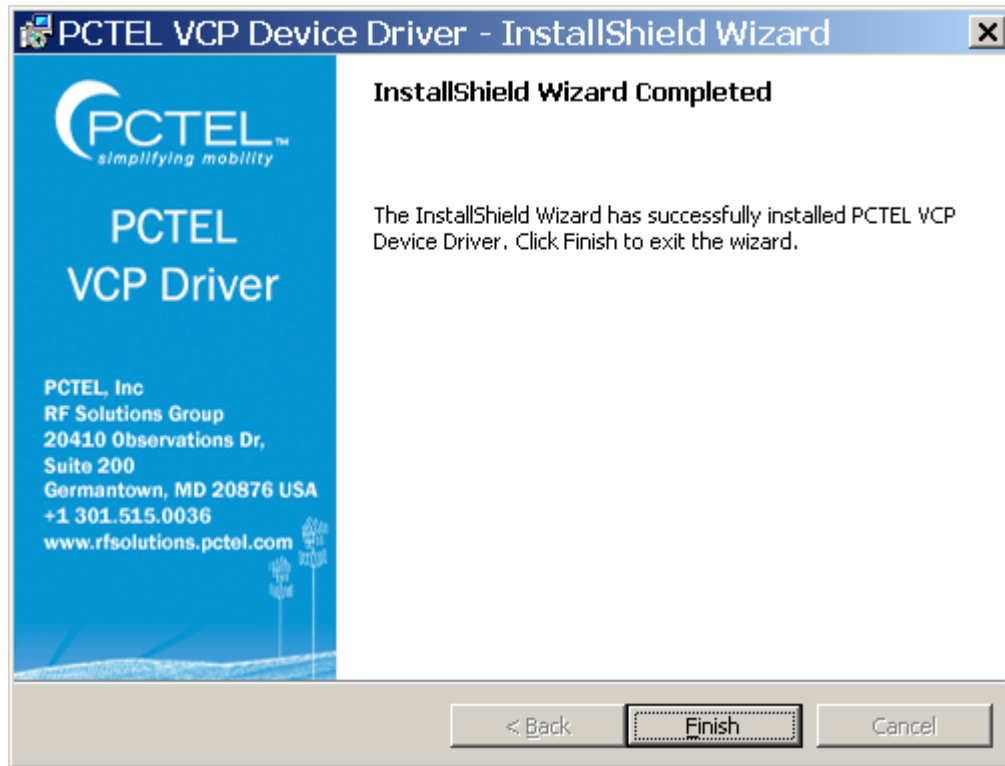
PCTEL VCP Device Driver - InstallShield Wizard

PCTEL™
simplifying mobility

PCTEL
VCP Driver

PCTEL, Inc
RF Solutions Group
20410 Observations Dr,
Suite 200
Germantown, MD 20876 USA
+1 301.515.0036
www.rfsolutions.pctel.com

InstallShield Wizard Completed

The InstallShield Wizard has successfully installed PCTEL VCP Device Driver. Click Finish to exit the wizard.

< Back
Finish
Cancel